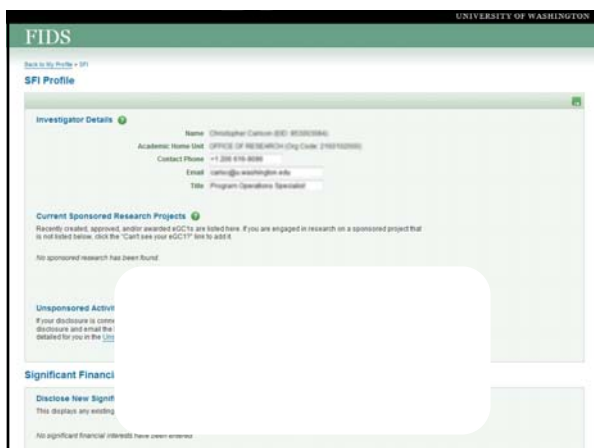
UNIVERSITY OF WASHINGTON

FIDS

Back to My Profile » SFI

SFI Profile

Investigator Details

Name Christopher Carlson (EID: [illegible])

Academic Home Unit OFFICE OF RESEARCH (Org Code: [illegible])

Contact Phone +1 206 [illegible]

Email carlsc@u.washington.edu

Title Program Operations Specialist

Current Sponsored Research Projects

Recently created, approved, and/or awarded eGC1s are listed here. If you are engaged in research on a sponsored project that is not listed below, click the "Can't see your eGC1?" link to add it.

No sponsored research has been found.

Unsponsored Activi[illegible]

If your disclosure is conn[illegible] disclosure and email the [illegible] detailed for you in the Un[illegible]

Significant Financi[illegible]

Disclose New Signifi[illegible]

This displays any existing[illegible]

No significant financial interests have been entered.